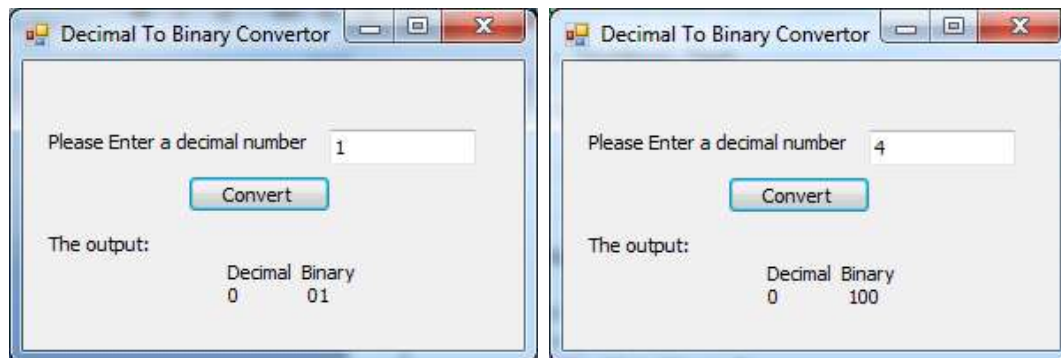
Decimal To Binary Convertor

Please Enter a decimal number 1

Convert

The output:

Decimal Binary
0 01

Decimal To Binary Convertor

Please Enter a decimal number 4

Convert

The output:

Decimal Binary
0 100